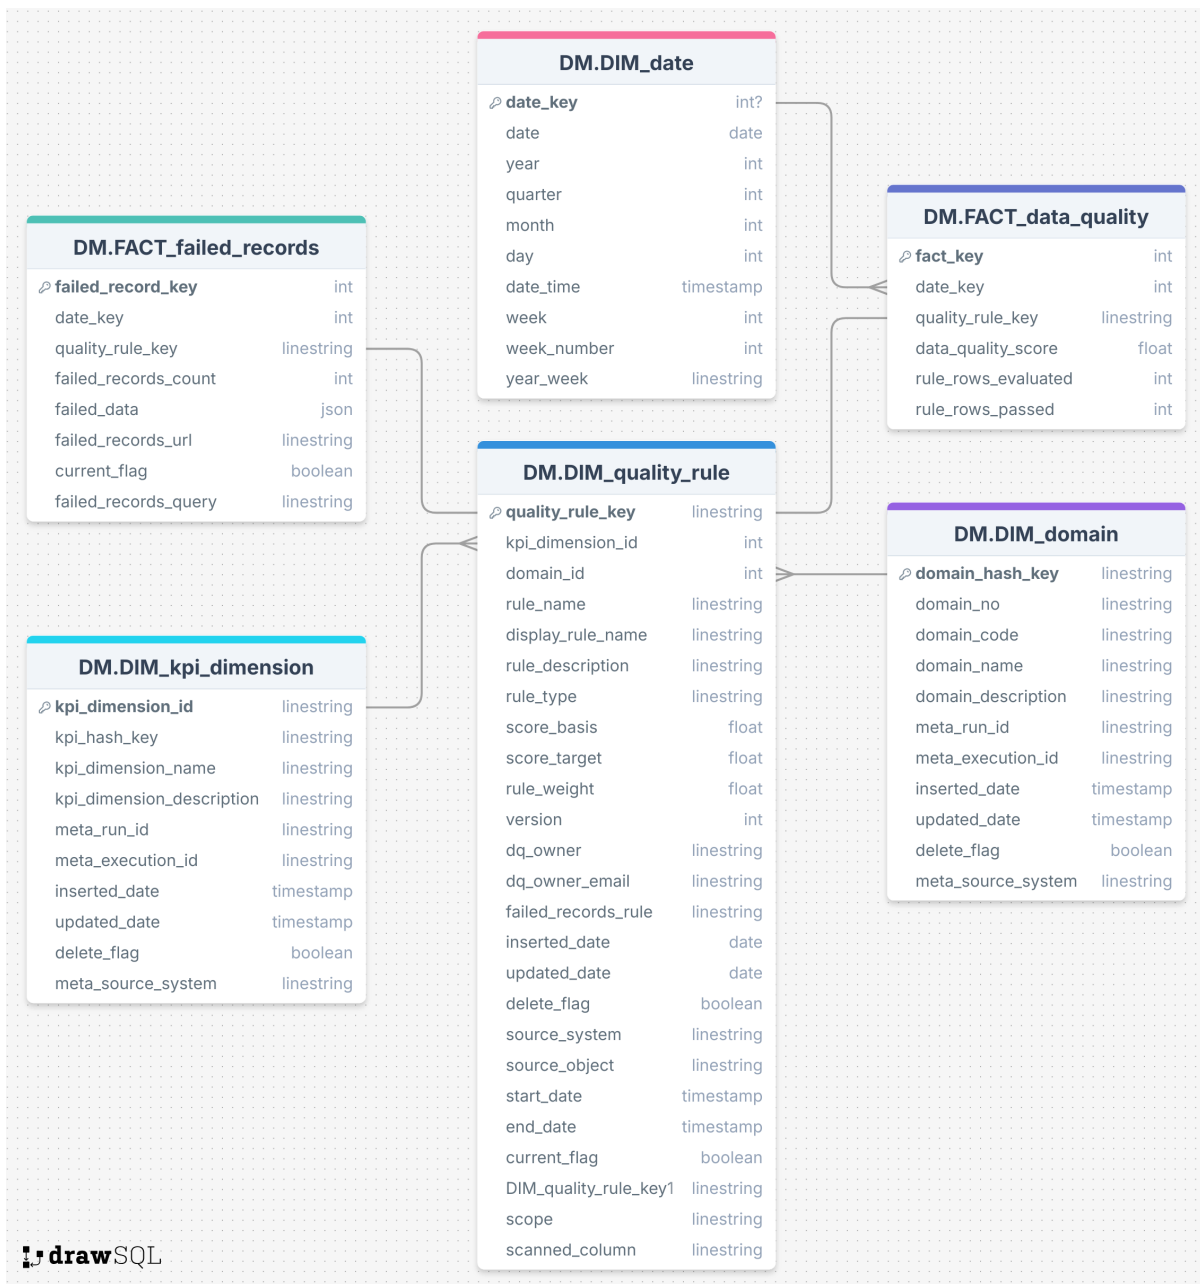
DM.DIM_date

| | |
|---|---|
| date_key | int? |
| date | date |
| year | int |
| quarter | int |
| month | int |
| day | int |
| date_time | timestamp |
| week | int |
| week_number | int |
| year_week | linestring |

DM.FACT_failed_records

| | |
|---|---|
| failed_record_key | int |
| date_key | int |
| quality_rule_key | linestring |
| failed_records_count | int |
| failed_data | json |
| failed_records_url | linestring |
| current_flag | boolean |
| failed_records_query | linestring |

DM.FACT_data_quality

| | |
|---|---|
| fact_key | int |
| date_key | int |
| quality_rule_key | linestring |
| data_quality_score | float |
| rule_rows_evaluated | int |
| rule_rows_passed | int |

DM.DIM_quality_rule

| | |
|---|---|
| quality_rule_key | linestring |
| kpi_dimension_id | int |
| domain_id | int |
| rule_name | linestring |
| display_rule_name | linestring |
| rule_description | linestring |
| rule_type | linestring |
| score_basis | float |
| score_target | float |
| rule_weight | float |
| version | int |
| dq_owner | linestring |
| dq_owner_email | linestring |
| failed_records_rule | linestring |
| inserted_date | date |
| updated_date | date |
| delete_flag | boolean |
| source_system | linestring |
| source_object | linestring |
| start_date | timestamp |
| end_date | timestamp |
| current_flag | boolean |
| DIM_quality_rule_key1 | linestring |
| scope | linestring |
| scanned_column | linestring |

DM.DIM_domain

| | |
|---|---|
| domain_hash_key | linestring |
| domain_no | linestring |
| domain_code | linestring |
| domain_name | linestring |
| domain_description | linestring |
| meta_run_id | linestring |
| meta_execution_id | linestring |
| inserted_date | timestamp |
| updated_date | timestamp |
| delete_flag | boolean |
| meta_source_system | linestring |

DM.DIM_kpi_dimension

| | |
|---|---|
| kpi_dimension_id | linestring |
| kpi_hash_key | linestring |
| kpi_dimension_name | linestring |
| kpi_dimension_description | linestring |
| meta_run_id | linestring |
| meta_execution_id | linestring |
| inserted_date | timestamp |
| updated_date | timestamp |
| delete_flag | boolean |
| meta_source_system | linestring |

drawSQL